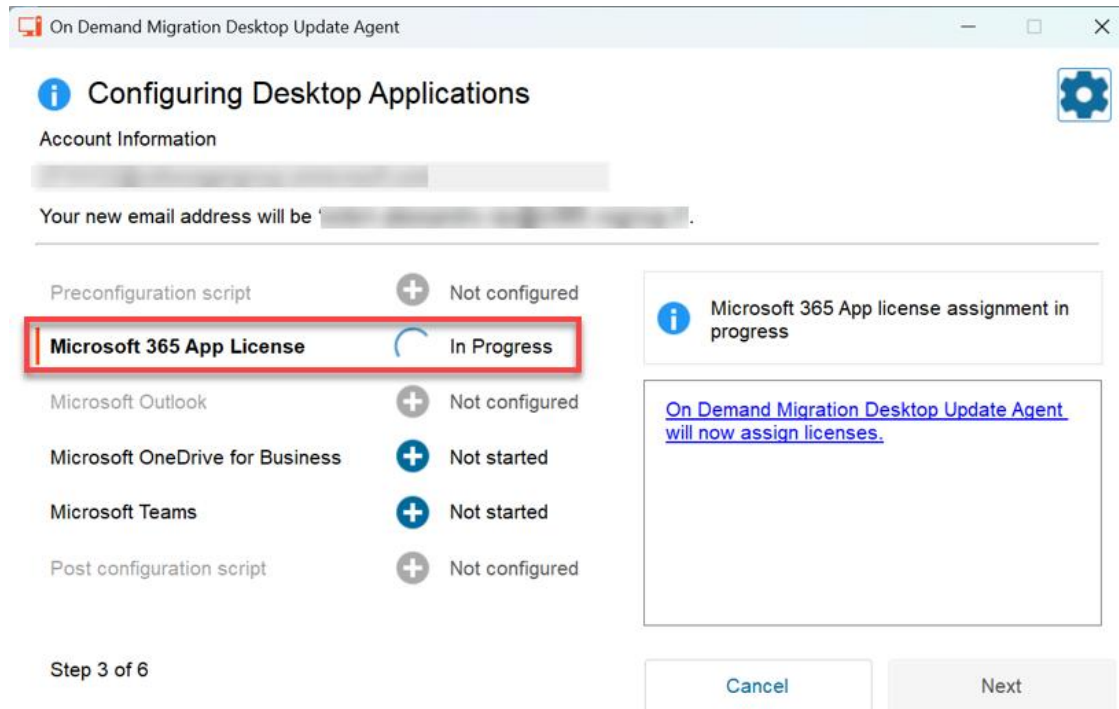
On Demand Migration Desktop Update Agent

Configuring Desktop Applications

Account Information

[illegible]

Your new email address will be '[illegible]'.

Preconfiguration script Not configured
Microsoft 365 App License In Progress
Microsoft Outlook Not configured
Microsoft OneDrive for Business Not started
Microsoft Teams Not started
Post configuration script Not configured

Microsoft 365 App license assignment in progress

On Demand Migration Desktop Update Agent will now assign licenses.

Step 3 of 6

Cancel

Next